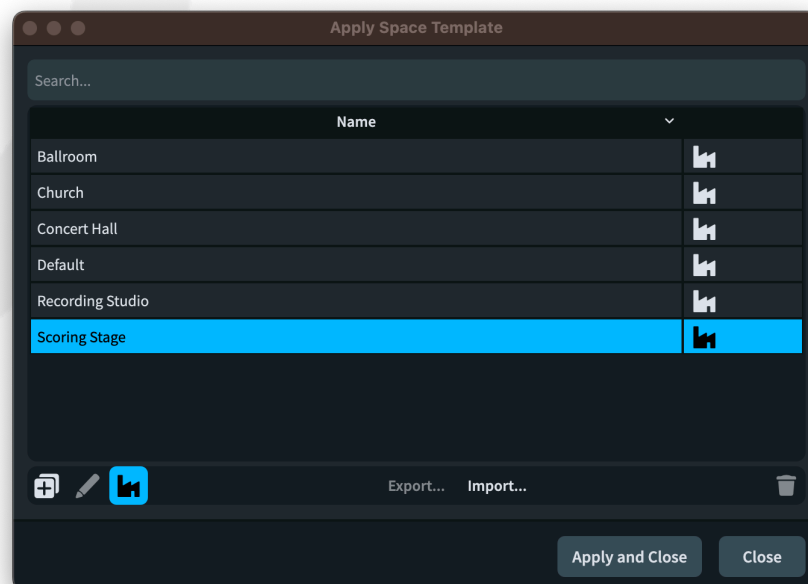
Apply Space Template

Search...

| Name | |
|---|---|
| Ballroom | |
| Church | |
| Concert Hall | |
| Default | |
| Recording Studio | |
| Scoring Stage | |

Export... Import...

Apply and Close Close